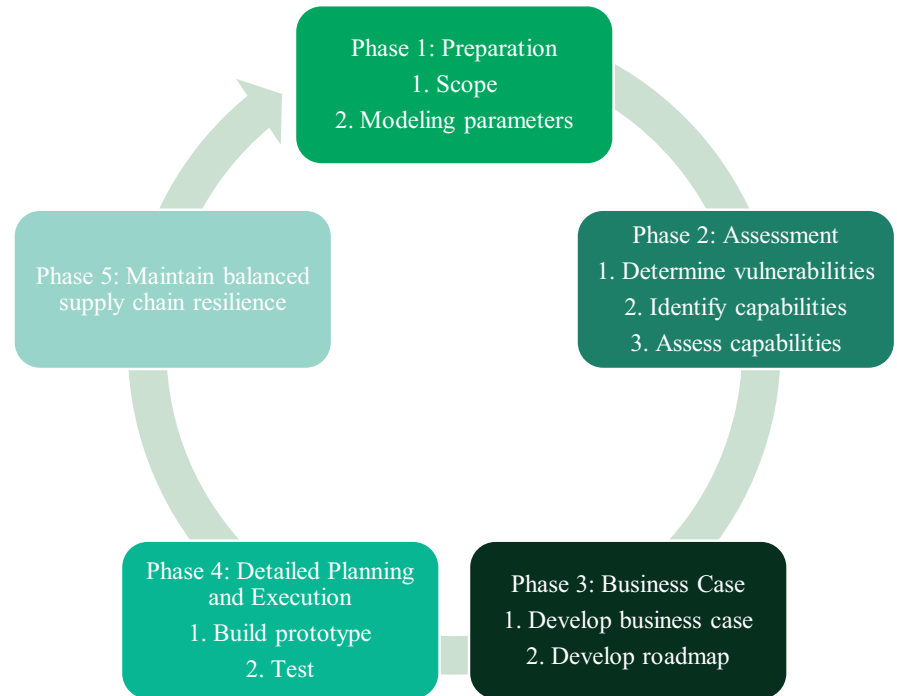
Phase 1: Preparation
1. Scope
2. Modeling parameters

Phase 2: Assessment
1. Determine vulnerabilities
2. Identify capabilities
3. Assess capabilities

Phase 3: Business Case
1. Develop business case
2. Develop roadmap

Phase 4: Detailed Planning and Execution
1. Build prototype
2. Test

Phase 5: Maintain balanced supply chain resilience